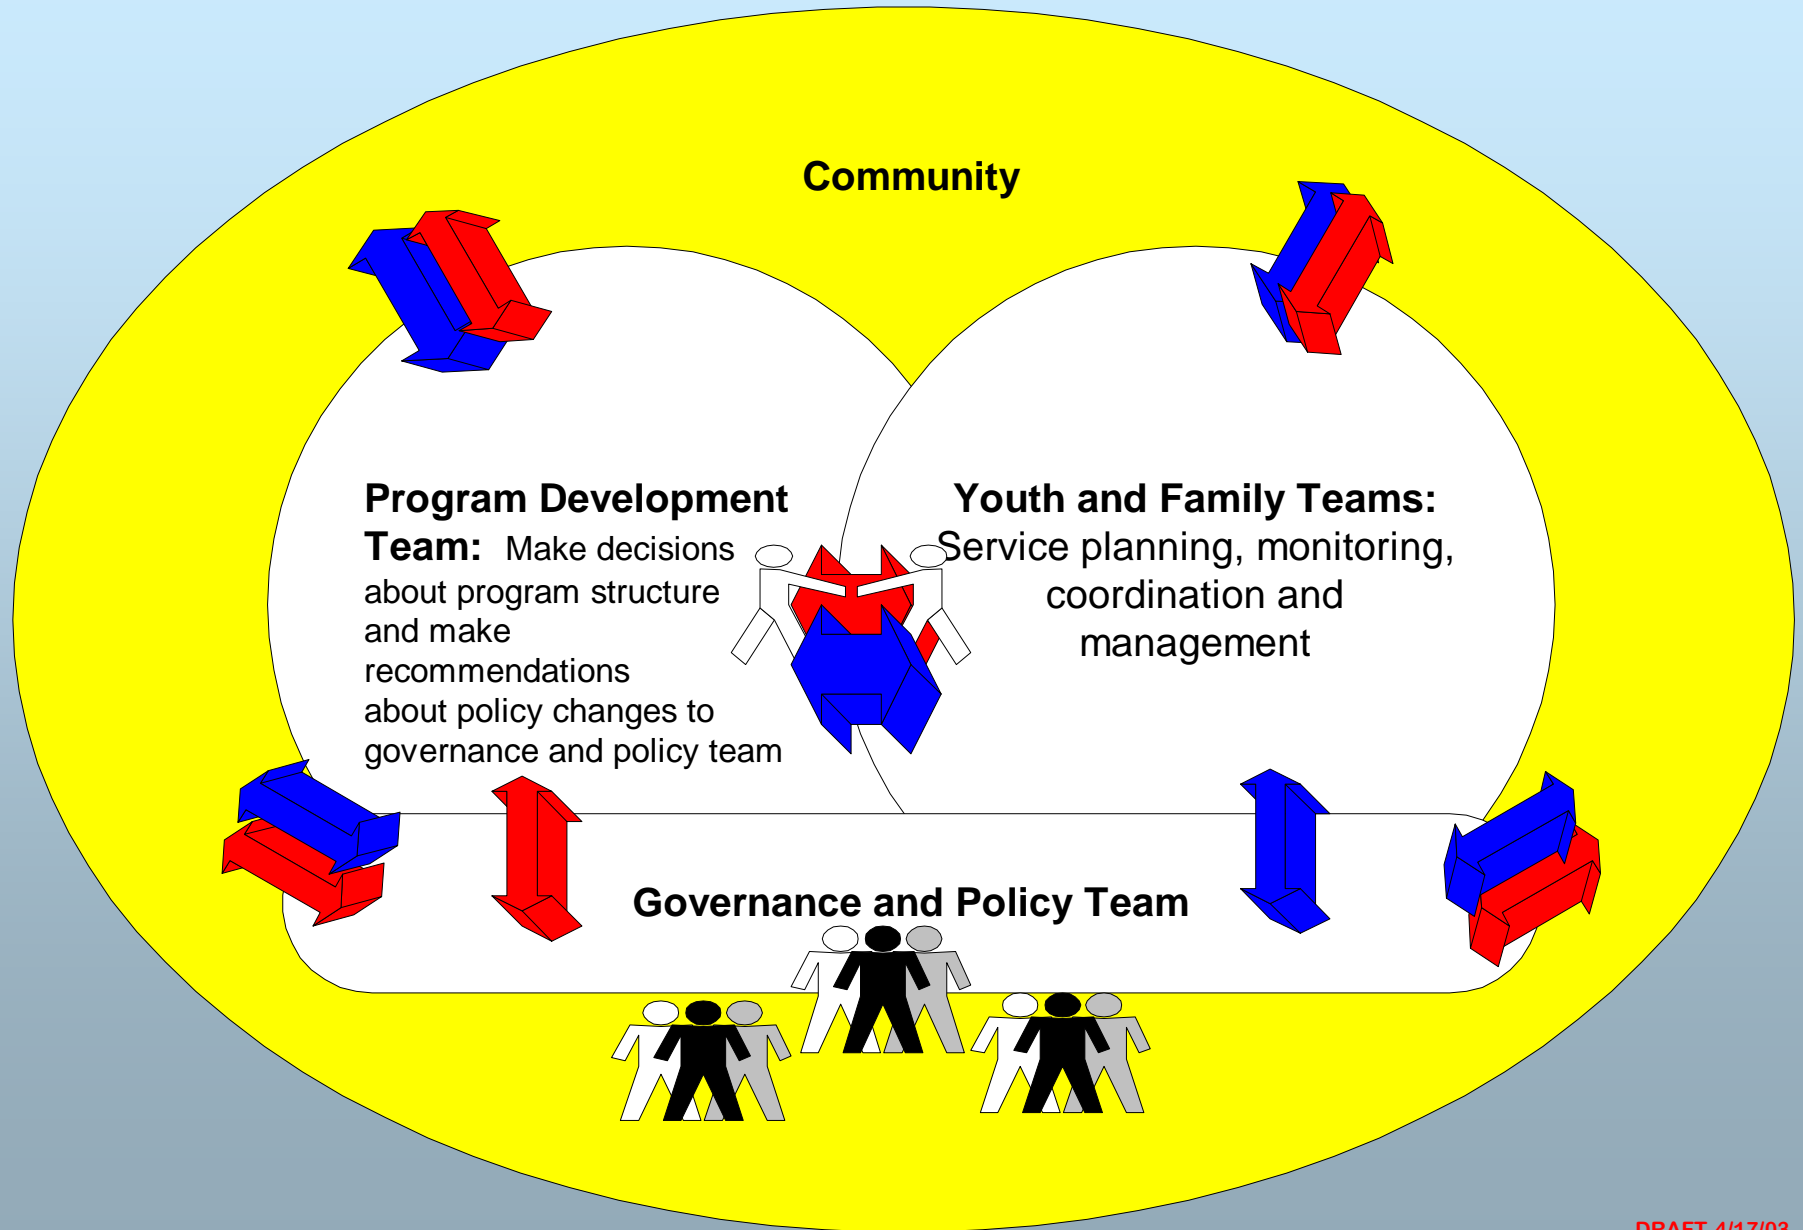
Community

Program Development Team: Make decisions about program structure and make recommendations about policy changes to governance and policy team

Youth and Family Teams: Service planning, monitoring, coordination and management

Governance and Policy Team

DRAFT 4/17/03